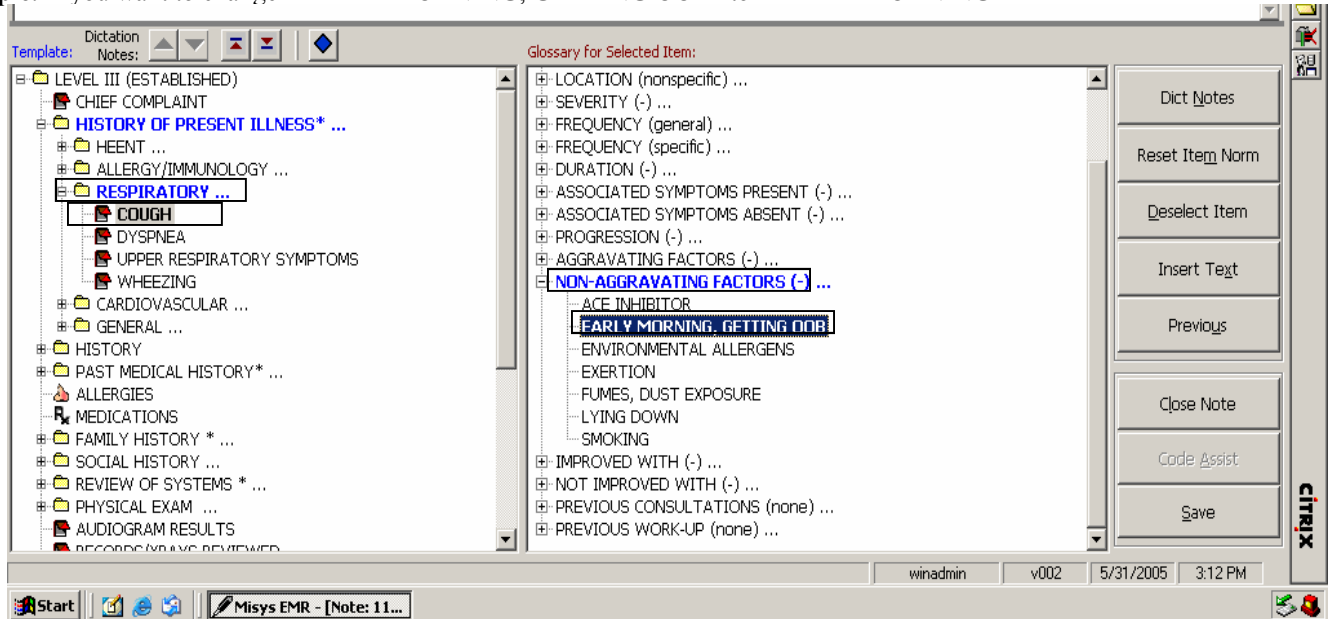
Template: Dictation Notes:

LEVEL III (ESTABLISHED)
CHIEF COMPLAINT
HISTORY OF PRESENT ILLNESS* ...
HEENT ...
ALLERGY/IMMUNOLOGY ...
RESPIRATORY ...
COUGH
DYSPNEA
UPPER RESPIRATORY SYMPTOMS
WHEEZING
CARDIOVASCULAR ...
GENERAL ...
HISTORY
PAST MEDICAL HISTORY* ...
ALLERGIES
MEDICATIONS
FAMILY HISTORY * ...
SOCIAL HISTORY ...
REVIEW OF SYSTEMS * ...
PHYSICAL EXAM ...
AUDIOGRAM RESULTS
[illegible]

Glossary for Selected Item:
LOCATION (nonspecific) ...
SEVERITY (-) ...
FREQUENCY (general) ...
FREQUENCY (specific) ...
DURATION (-) ...
ASSOCIATED SYMPTOMS PRESENT (-) ...
ASSOCIATED SYMPTOMS ABSENT (-) ...
PROGRESSION (-) ...
AGGRAVATING FACTORS (-) ...
NON-AGGRAVATING FACTORS (-) ...
ACE INHIBITOR
EARLY MORNING, GETTING OOB
ENVIRONMENTAL ALLERGENS
EXERTION
FUMES, DUST EXPOSURE
LYING DOWN
SMOKING
IMPROVED WITH (-) ...
NOT IMPROVED WITH (-) ...
PREVIOUS CONSULTATIONS (none) ...
PREVIOUS WORK-UP (none) ...

Dict Notes
Reset Item Norm
Deselect Item
Insert Text
Previous
Close Note
Code Assist
Save

CITRIX

winadmin | v002 | 5/31/2005 | 3:12 PM

Start | Misys EMR - [Note: 11...